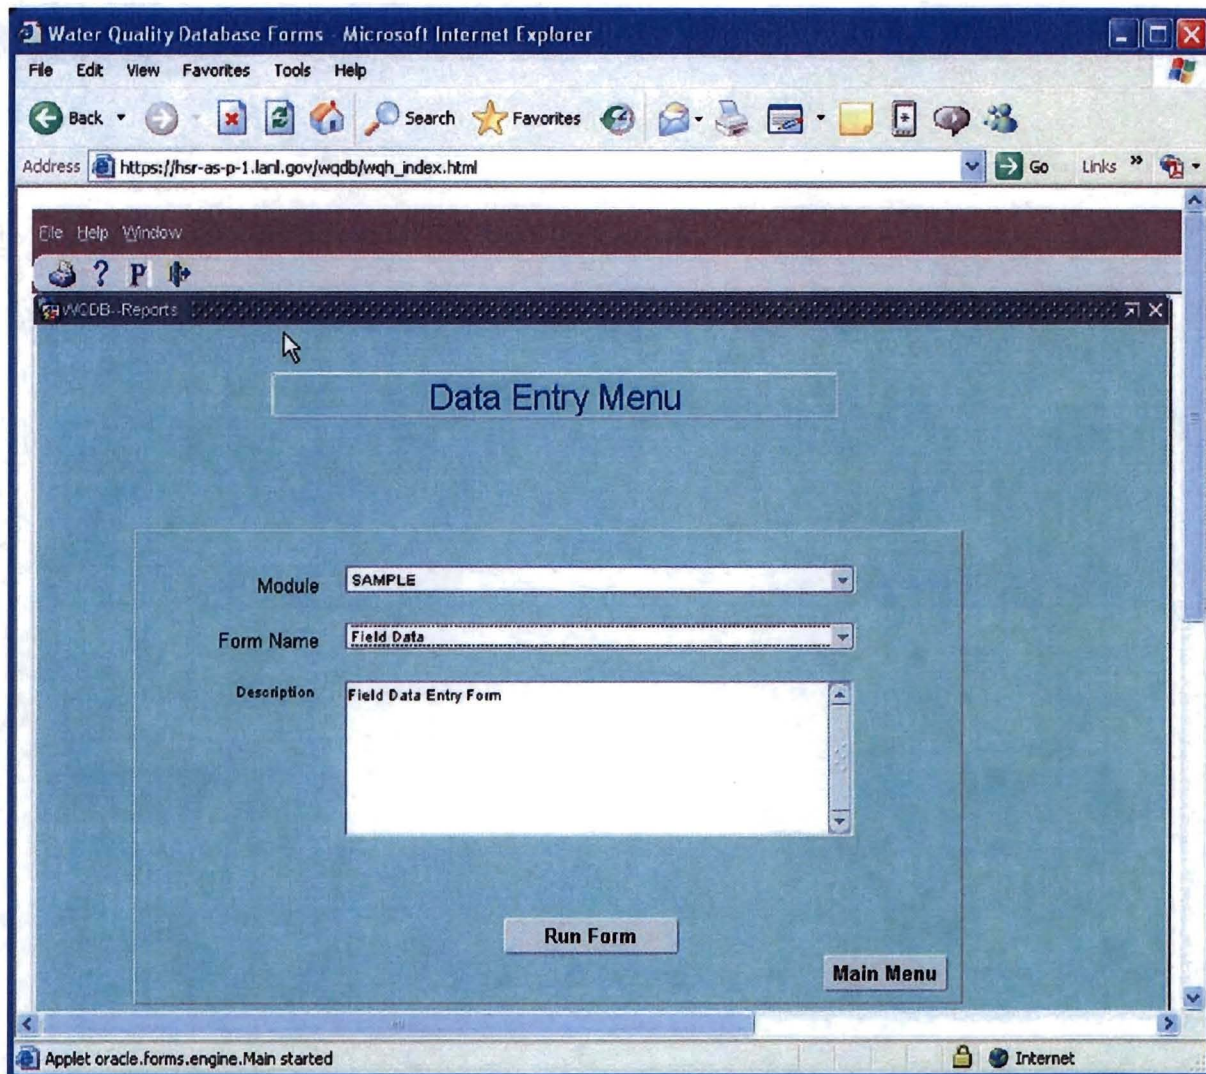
Water Quality Database Forms - Microsoft Internet Explorer

File Edit View Favorites Tools Help

Back Search Favorites

Address https://hsr-as-p-1.lanl.gov/wqdb/wqh_index.html Go Links »

File Help Window

WQDB--Reports

Data Entry Menu

Module SAMPLE

Form Name Field Data

Description Field Data Entry Form

Run Form

Main Menu

Applet oracle.forms.engine.Main started Internet